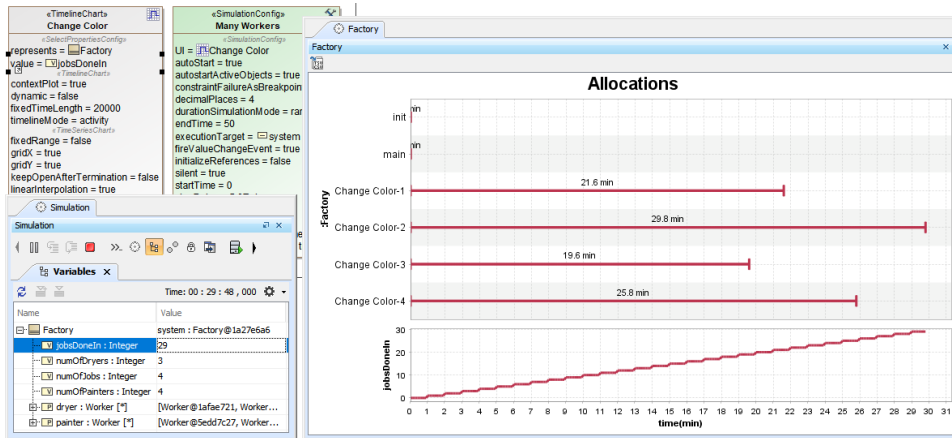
«TimelineChart»
Change Color
«SelectPropertiesConfig»
represents = Factory
value = jobsDoneIn
«TimelineChart»
contextPlot = true
dynamic = false
fixedTimeLength = 20000
timelineMode = activity
«TimeSeriesChart»
fixedRange = false
gridX = true
gridY = true
keepOpenAfterTermination = false
linearInterpolation = true

«SimulationConfig»
Many Workers
«SimulationConfig»
UI = Change Color
autoStart = true
autostartActiveObjects = true
constraintFailureAsBreakpoint
decimalPlaces = 4
durationSimulationMode = ran
endTime = 50
executionTarget = system
fireValueChangeEvent = true
initializeReferences = false
silent = true
startTime = 0

Factory
Factory

Allocations

init
min
main
min
Change Color-1
21.6 min
Change Color-2
29.8 min
Change Color-3
19.6 min
Change Color-4
25.8 min
:Factory

jobsDoneIn
30
20
10
0
0 1 2 3 4 5 6 7 8 9 10 11 12 13 14 15 16 17 18 19 20 21 22 23 24 25 26 27 28 29 30 31
time(min)

Simulation
Simulation
Variables
Time: 00 : 29 : 48 , 000

| Name | Value |
|---|---|
| Factory | system : Factory@1a27e6a6 |
| jobsDoneIn : Integer | 29 |
| numOfDryers : Integer | 3 |
| numOfJobs : Integer | 4 |
| numOfPainters : Integer | 4 |
| dryer : Worker [*] | [Worker@1afae721, Worker... |
| painter : Worker [*] | [Worker@5edd7c27, Worker... |